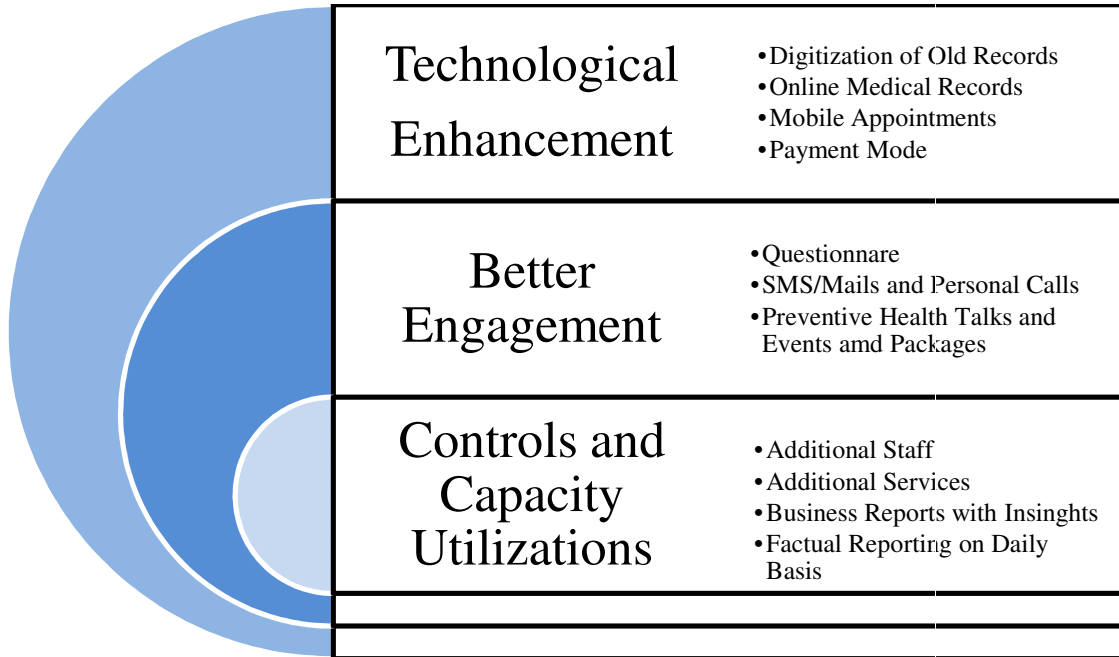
Technological Enhancement

• Digitization of Old Records
• Online Medical Records
• Mobile Appointments
• Payment Mode

Better Engagement

• Questionnare
• SMS/Mails and Personal Calls
• Preventive Health Talks and Events amd Packages

Controls and Capacity Utilizations

• Additional Staff
• Additional Services
• Business Reports with Insinghts
• Factual Reporting on Daily Basis